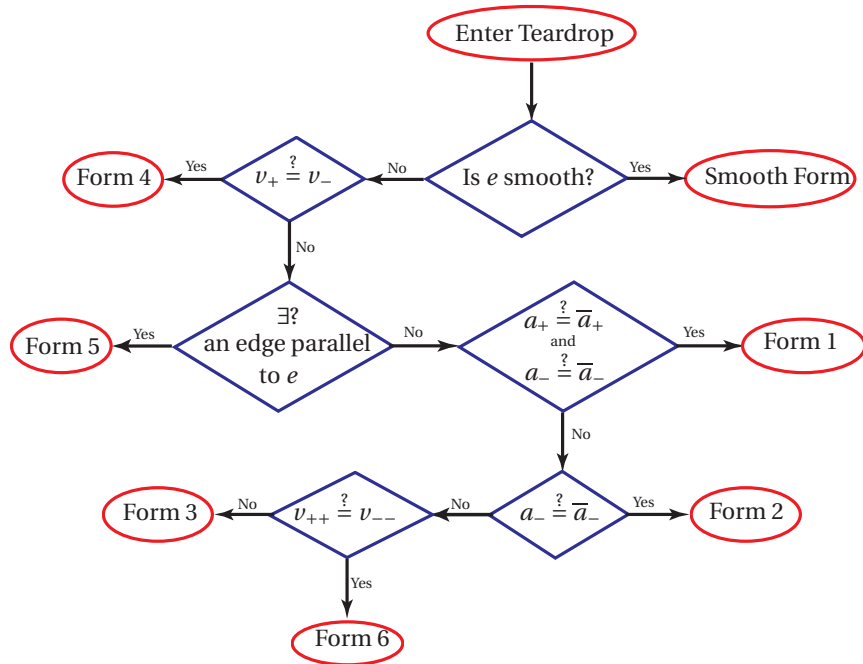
Enter Teardrop

Is $e$ smooth?

Yes

Smooth Form

No

$v_+ \stackrel{?}{=} v_-$

Yes

Form 4

No

$\exists$? an edge parallel to $e$

Yes

Form 5

No

$a_+ \stackrel{?}{=} \overline{a}_+$ and $a_- \stackrel{?}{=} \overline{a}_-$

Yes

Form 1

No

$a_- \stackrel{?}{=} \overline{a}_-$

Yes

Form 2

No

$v_{++} \stackrel{?}{=} v_{--}$

No

Form 3

Yes

Form 6